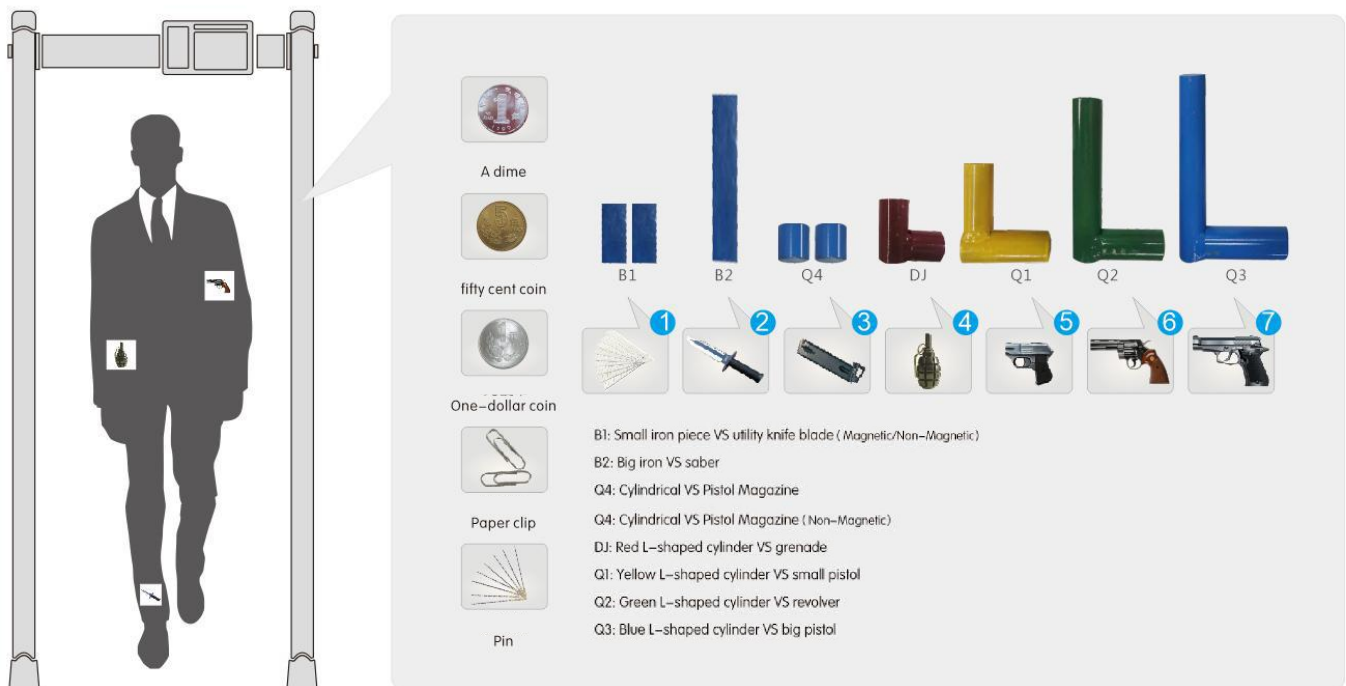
A dime

fifty cent coin

One-dollar coin

Paper clip

Pin

B1 B2 Q4 DJ Q1 Q2 Q3

1 2 3 4 5 6 7

B1: Small iron piece VS utility knife blade (Magnetic/Non-Magnetic)

B2: Big iron VS saber

Q4: Cylindrical VS Pistol Magazine

Q4: Cylindrical VS Pistol Magazine (Non-Magnetic)

DJ: Red L-shaped cylinder VS grenade

Q1: Yellow L-shaped cylinder VS small pistol

Q2: Green L-shaped cylinder VS revolver

Q3: Blue L-shaped cylinder VS big pistol